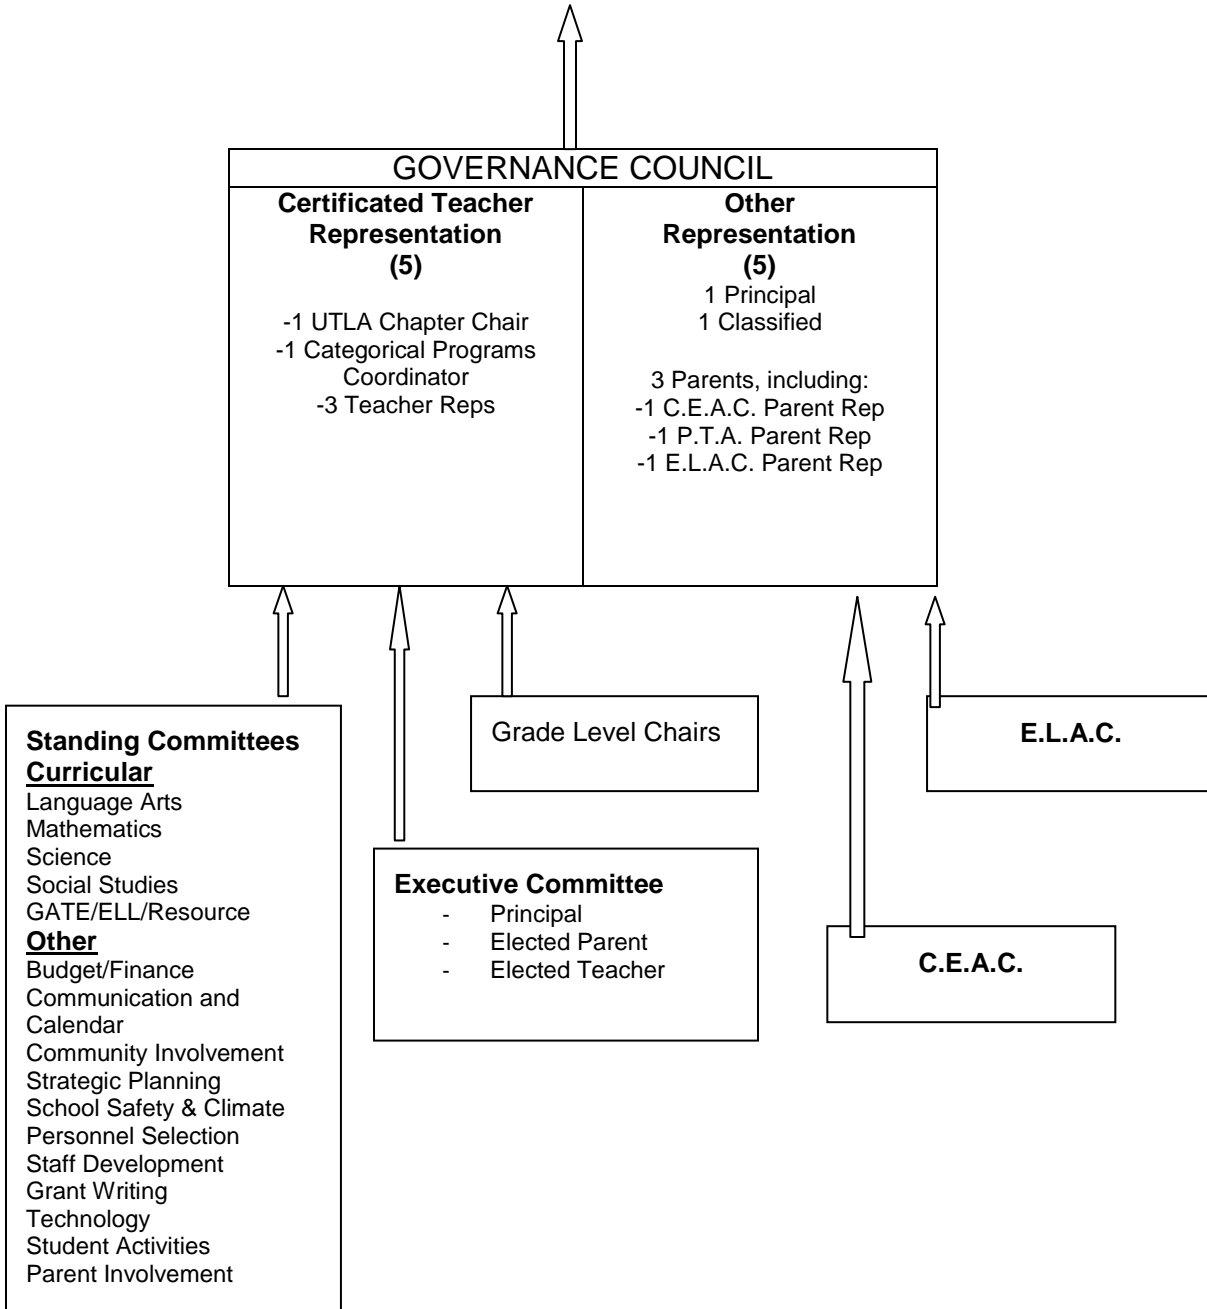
GOVERNANCE COUNCIL

| Certificated Teacher Representation (5) | Other Representation (5) |
|---|---|
| -1 UTLA Chapter Chair<br>-1 Categorical Programs Coordinator<br>-3 Teacher Reps | 1 Principal<br>1 Classified<br><br>3 Parents, including:<br>-1 C.E.A.C. Parent Rep<br>-1 P.T.A. Parent Rep<br>-1 E.L.A.C. Parent Rep |

Standing Committees
Curricular
Language Arts
Mathematics
Science
Social Studies
GATE/ELL/Resource
Other
Budget/Finance
Communication and Calendar
Community Involvement
Strategic Planning
School Safety & Climate
Personnel Selection
Staff Development
Grant Writing
Technology
Student Activities
Parent Involvement

Grade Level Chairs

Executive Committee
- Principal
- Elected Parent
- Elected Teacher

E.L.A.C.

C.E.A.C.